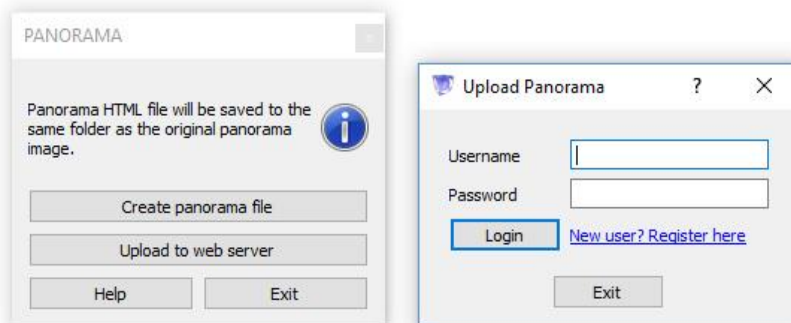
PANORAMA

Panorama HTML file will be saved to the same folder as the original panorama image.

Create panorama file

Upload to web server

Help

Exit

Upload Panorama

?

X

Username

Password

Login

New user? Register here

Exit